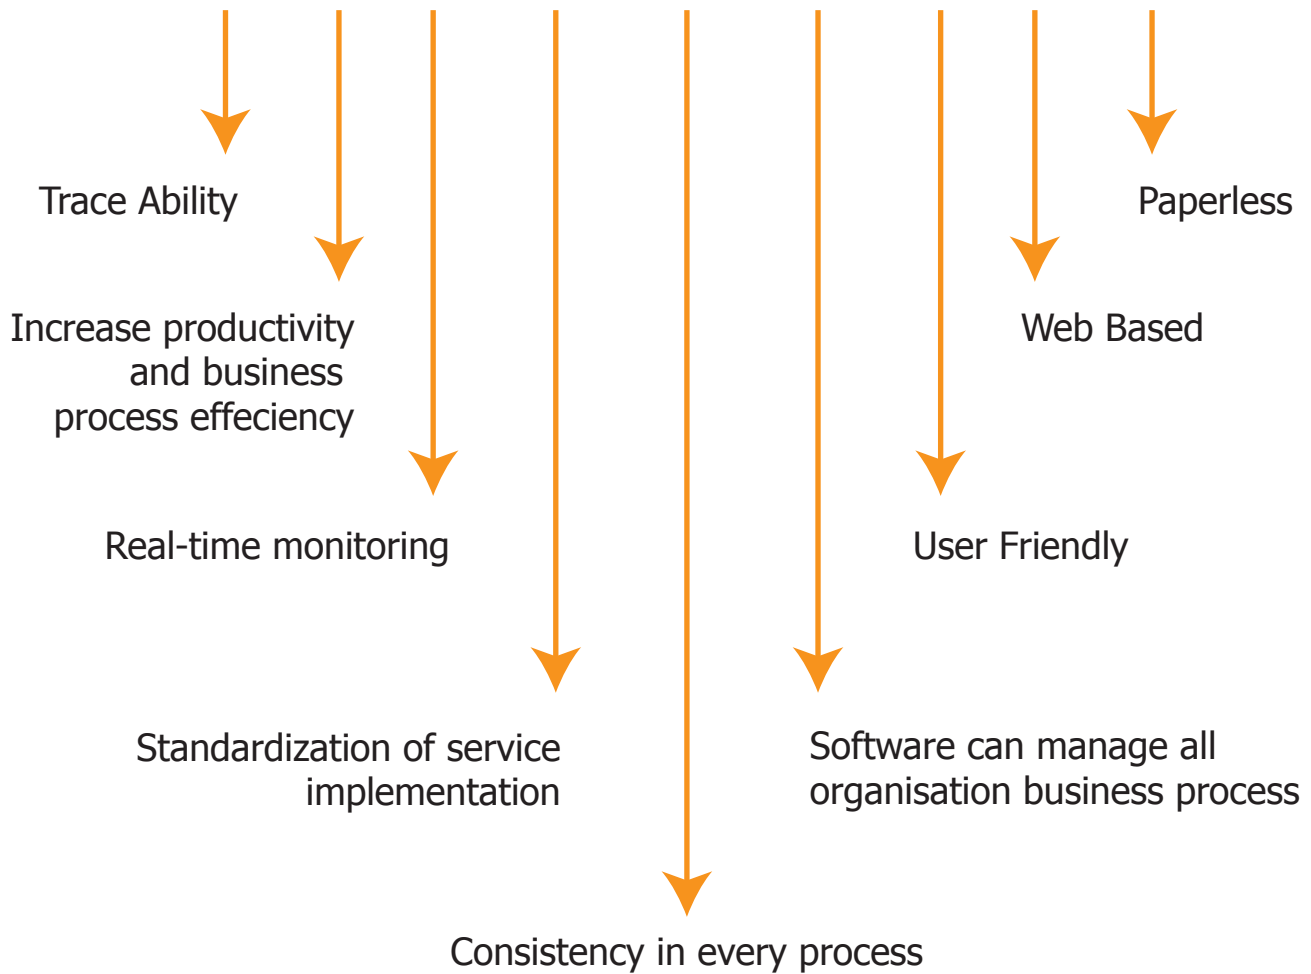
Trace Ability

Paperless

Increase productivity and business process effeciency

Web Based

Real-time monitoring

User Friendly

Standardization of service implementation

Software can manage all organisation business process

Consistency in every process